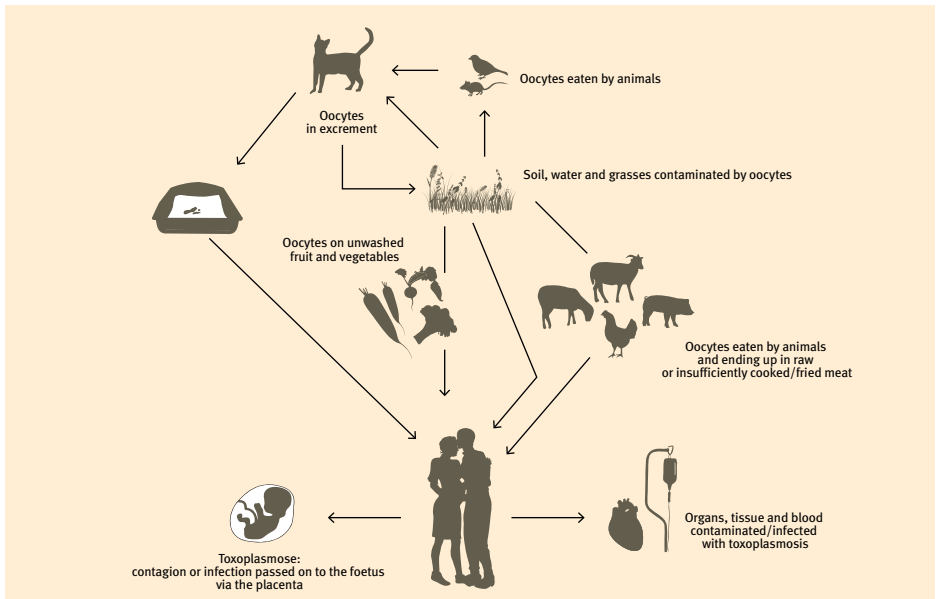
Oocytes in excrement

Oocytes eaten by animals

Soil, water and grasses contaminated by oocytes

Oocytes on unwashed fruit and vegetables

Oocytes eaten by animals and ending up in raw or insufficiently cooked/fried meat

Toxoplasmose: contagion or infection passed on to the foetus via the placenta

Organs, tissue and blood contaminated/infected with toxoplasmosis